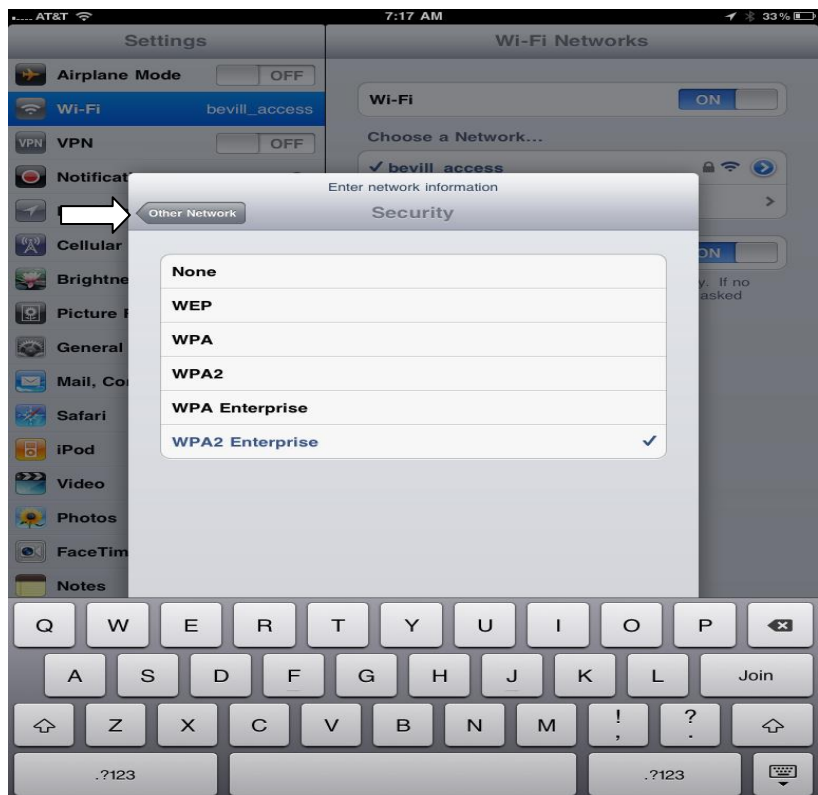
AT&T 7:17 AM 33%

Settings

Airplane Mode OFF

Wi-Fi bevill_access

VPN VPN OFF

Notificat

Cellular

Brightne

Picture F

General

Mail, Co

Safari

iPod

Video

Photos

FaceTim

Notes

Wi-Fi Networks

Wi-Fi ON

Choose a Network...

✓ bevill_access

ON

y. If no asked

Enter network information

Other Network

Security

None

WEP

WPA

WPA2

WPA Enterprise

WPA2 Enterprise ✓

Q W E R T Y U I O P

A S D F G H J K L Join

Z X C V B N M ! , ? .

.?123 .?123